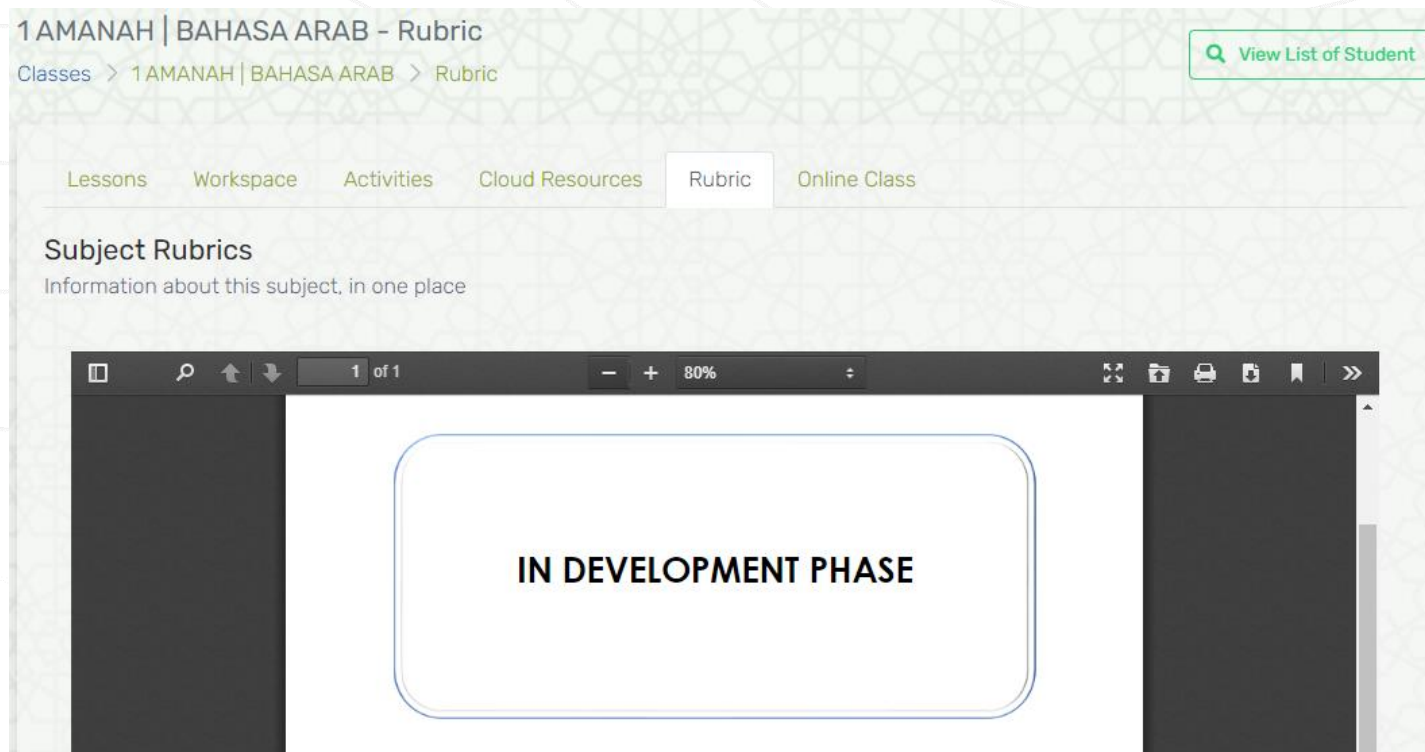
1 AMANAH | BAHASA ARAB - Rubric

Classes > 1 AMANAH | BAHASA ARAB > Rubric

View List of Student

Lessons Workspace Activities Cloud Resources Rubric Online Class

Subject Rubrics

Information about this subject, in one place

1 of 1

80%

IN DEVELOPMENT PHASE